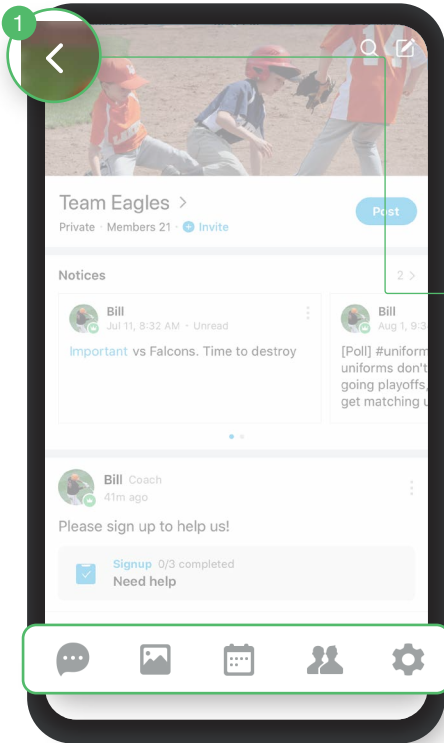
1

Team Eagles >
Private · Members 21 · Invite
Post

Notices
2 >

Bill
Jul 11, 8:32 AM · Unread
Important vs Falcons. Time to destroy

Bill
Aug 1, 9:3
[Poll] #uniform
uniforms don't
going playoffs,
get matching u

Bill Coach
41m ago
Please sign up to help us!

Signup 0/3 completed
Need help